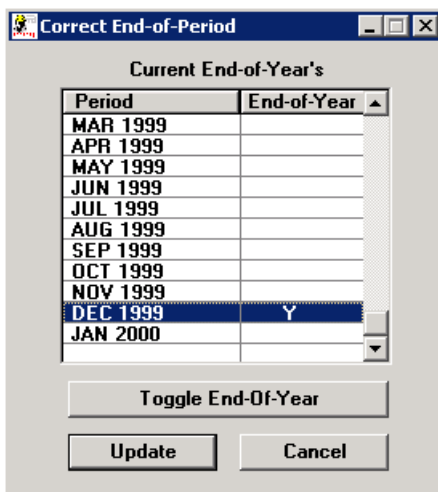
Correct End-of-Period

Current End-of-Year's

| Period | End-of-Year |
|---|---|
| MAR 1999 | |
| APR 1999 | |
| MAY 1999 | |
| JUN 1999 | |
| JUL 1999 | |
| AUG 1999 | |
| SEP 1999 | |
| OCT 1999 | |
| NOV 1999 | |
| DEC 1999 | Y |
| JAN 2000 | |

Toggle End-Of-Year

Update

Cancel